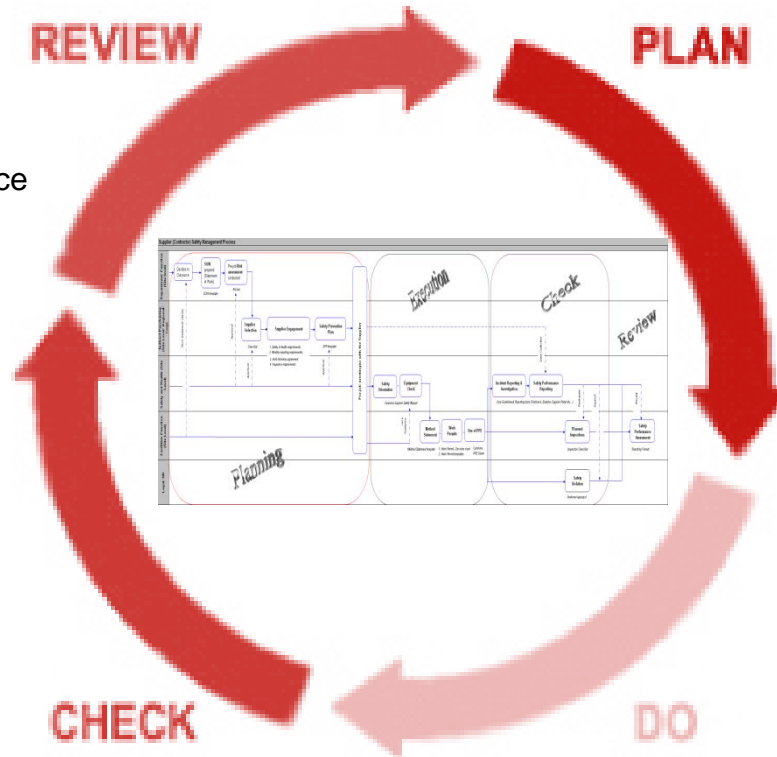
REVIEW

PLAN

ce

Supplier (Contractor) Safety Management Process

Planning

Execution

Check

Review

Supplier Selection

Supplier Engagement

Safety Promotion Plan

Safety Orientation

Equipment Check

Method Statement

Work Permits

Use of PPE

Incident Reporting & Investigation

Safety Performance Reporting

Planned Inspections

Safety Violation

Safety Performance Assessment

CHECK

DO